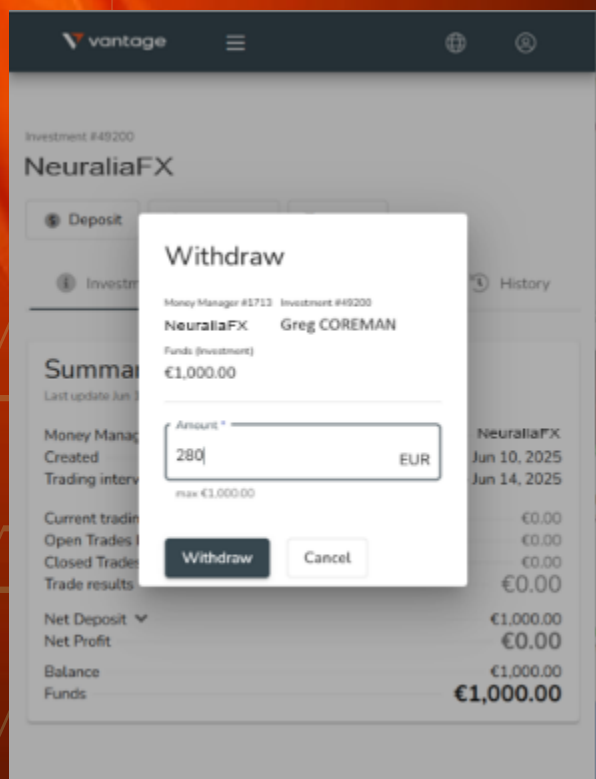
vantage

Investment #49200

NeuraliaFX

Deposit

Investm

History

Summar

Last update Jun 1

Money Manag
Created
Trading interv

Current tradin
Open Trades
Closed Trades
Trade results

NeuraliaFX
Jun 10, 2025
Jun 14, 2025

€0.00
€0.00
€0.00
€0.00

Net Deposit
Net Profit

€1,000.00
€0.00

Balance
Funds

€1,000.00
€1,000.00

Withdraw

Money Manager #1713
NeuraliaFX

Investment #49200
Greg COREMAN

Funds (Investment)
€1,000.00

Amount *
280
EUR

max €1,000.00

Withdraw
Cancel